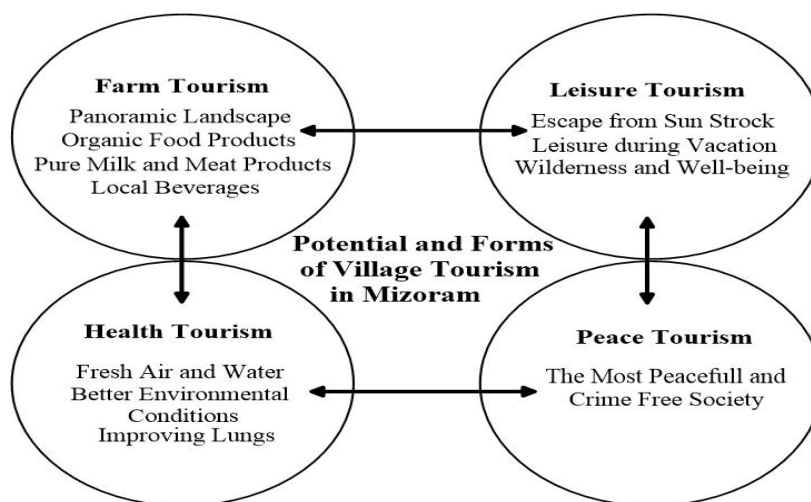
Farm Tourism
Panoramic Landscape
Organic Food Products
Pure Milk and Meat Products
Local Beverages

Leisure Tourism
Escape from Sun Strock
Leisure during Vacation
Wilderness and Well-being

Potential and Forms of Village Tourism in Mizoram

Health Tourism
Fresh Air and Water
Better Environmental Conditions
Improving Lungs

Peace Tourism
The Most Peacefull and Crime Free Society